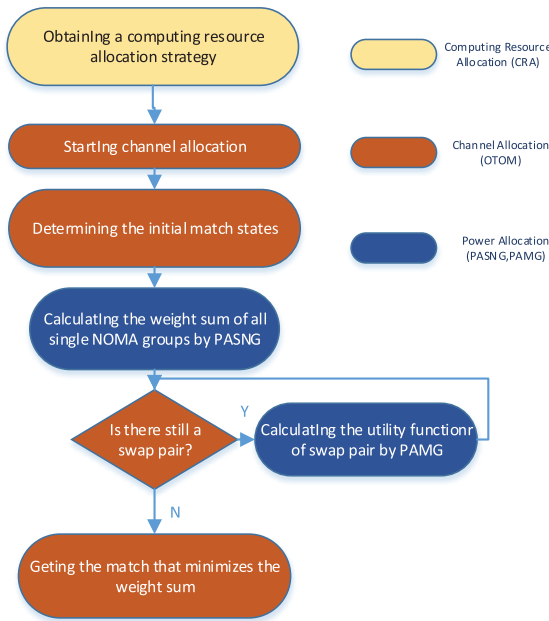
ObtainIng a computing resource allocation strategy

Computing Resource Allocation (CRA)

StartIng channel allocation

Channel Allocation (OTOM)

Determining the initial match states

Power Allocation (PASNG,PAMG)

CalculatIng the weight sum of all single NOMA groups by PASNG

Is there still a swap pair?

Y

CalculatIng the utility functionr of swap pair by PAMG

N

Geting the match that minimizes the weight sum